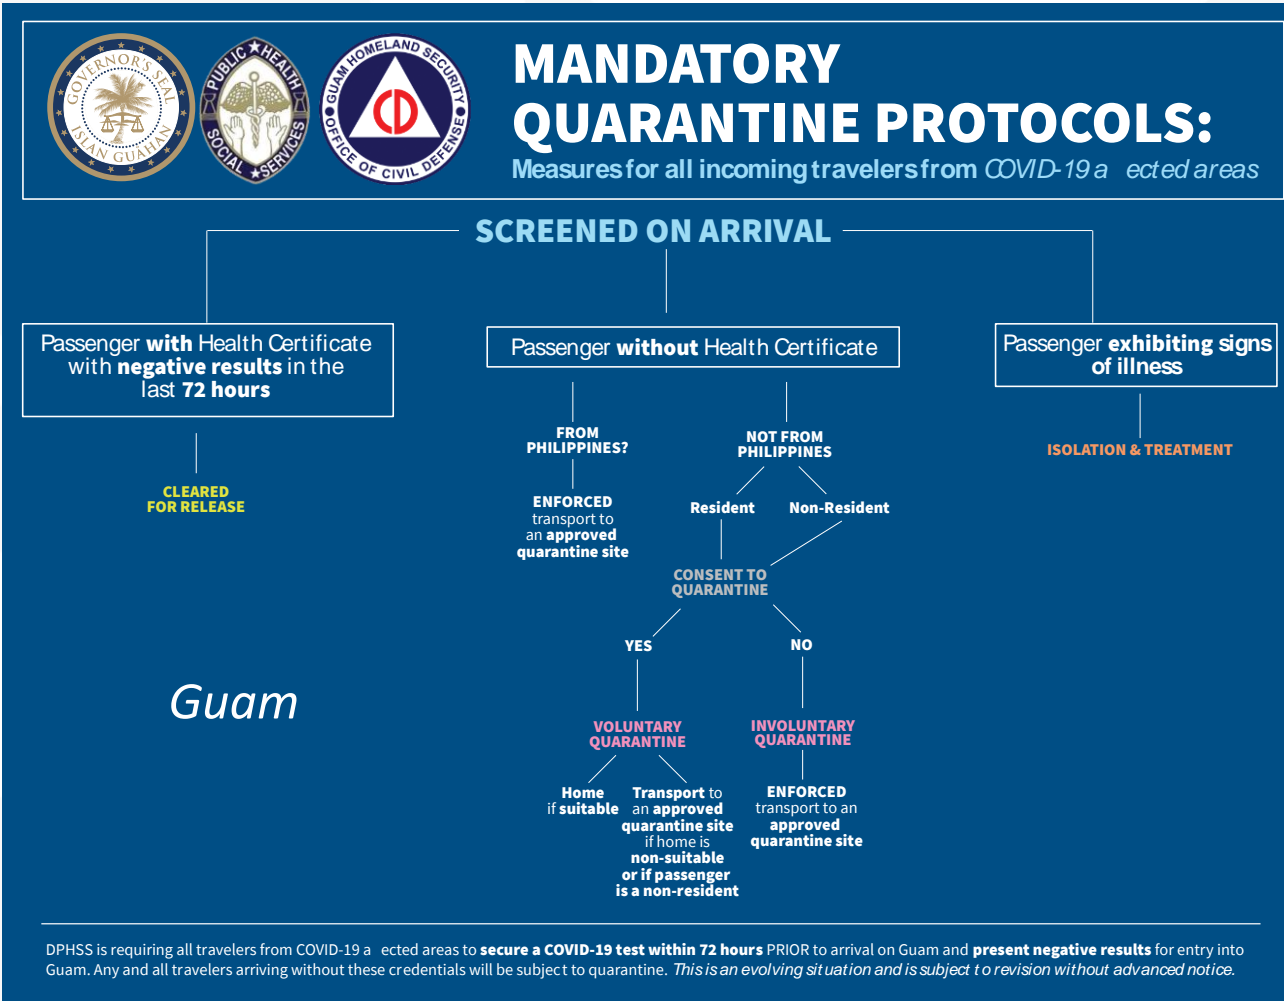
GOVERNOR'S SEAL
ISLAN GUAHAN

PUBLIC HEALTH
SOCIAL SERVICES

GUAM HOMELAND SECURITY
OFFICE OF CIVIL DEFENSE

CD

MANDATORY QUARANTINE PROTOCOLS:

Measures for all incoming travelers from COVID-19 a ected areas

SCREENED ON ARRIVAL

Passenger with Health Certificate with negative results in the last 72 hours

CLEARED FOR RELEASE

Passenger without Health Certificate

FROM PHILIPPINES?

ENFORCED transport to an approved quarantine site

NOT FROM PHILIPPINES

Resident

Non-Resident

CONSENT TO QUARANTINE

YES

NO

VOLUNTARY QUARANTINE

Home if suitable

Transport to an approved quarantine site if home is non-suitable or if passenger is a non-resident

INVOLUNTARY QUARANTINE

ENFORCED transport to an approved quarantine site

Passenger exhibiting signs of illness

ISOLATION & TREATMENT

Guam

DPHSS is requiring all travelers from COVID-19 a ected areas to secure a COVID-19 test within 72 hours PRIOR to arrival on Guam and present negative results for entry into Guam. Any and all travelers arriving without these credentials will be subject to quarantine. This is an evolving situation and is subject to revision without advanced notice.